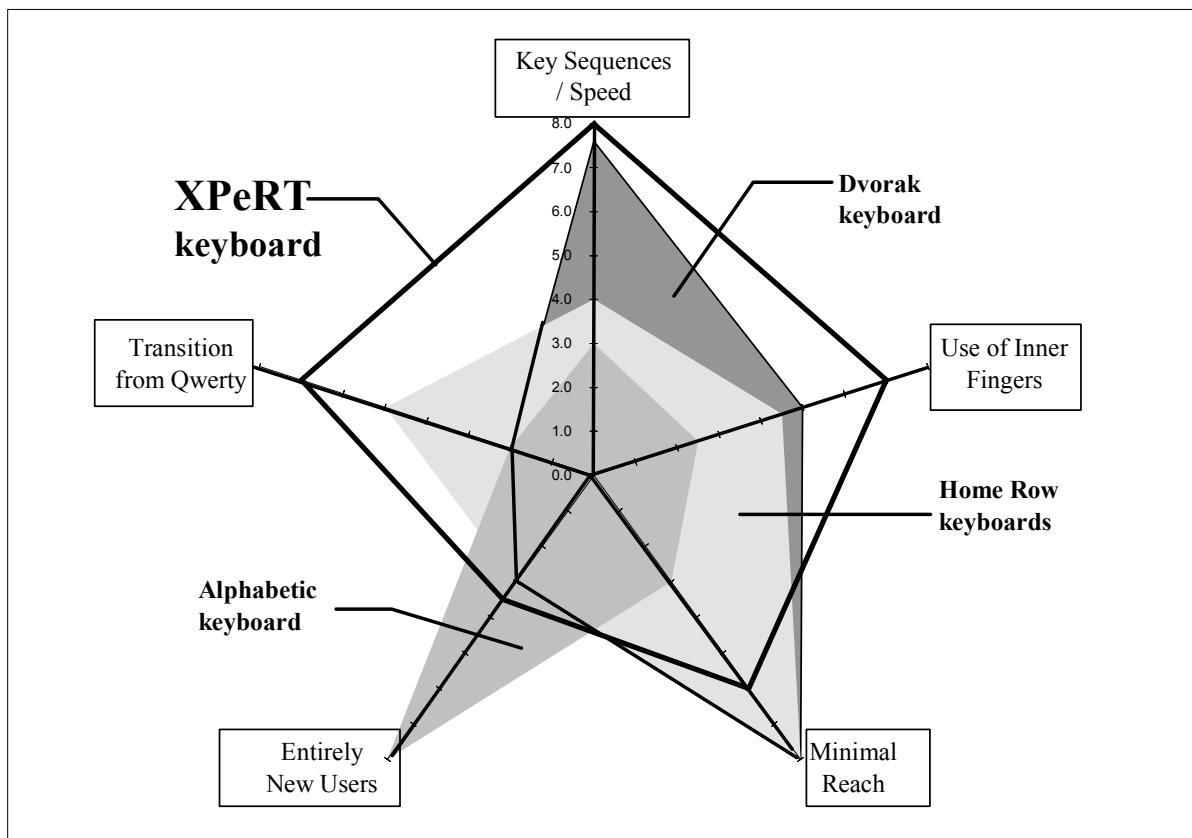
Key Sequences / Speed

8.0
7.0
6.0
5.0
4.0
3.0
2.0
1.0
0.0

XPeRT keyboard

Dvorak keyboard

Transition from Qwerty

Use of Inner Fingers

Home Row keyboards

Alphabetic keyboard

Entirely New Users

Minimal Reach